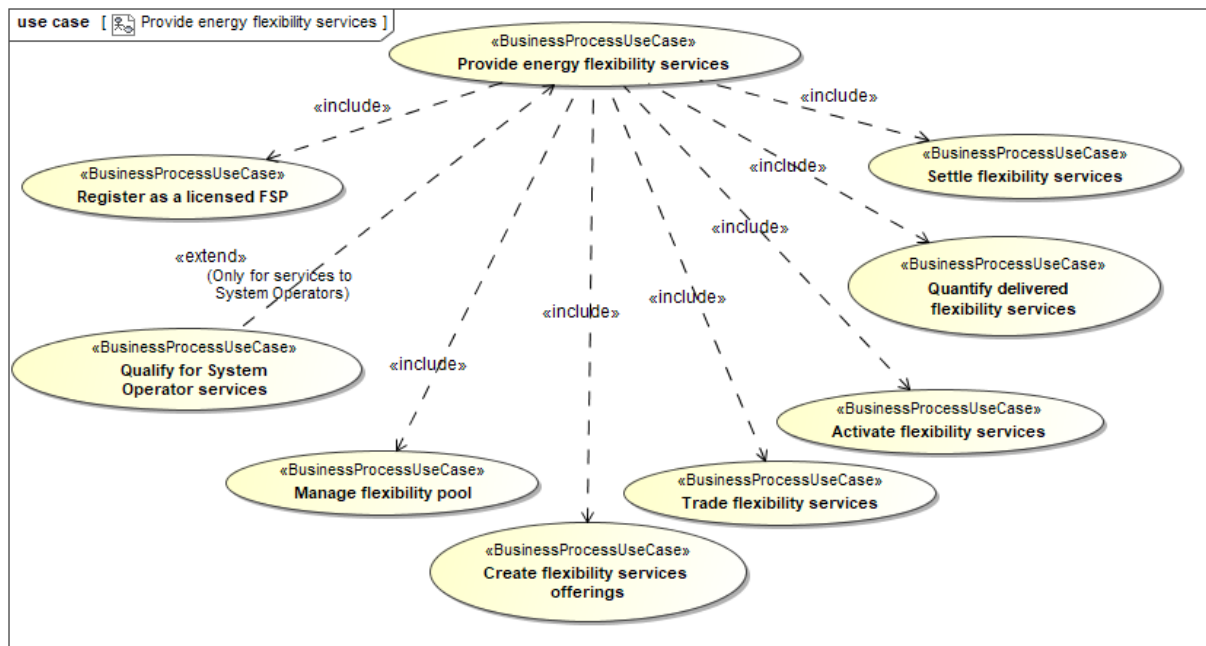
use case [ Provide energy flexibility services ]

«BusinessProcessUseCase»
Provide energy flexibility services

«include»

«include»

«BusinessProcessUseCase»
Register as a licensed FSP

«BusinessProcessUseCase»
Settle flexibility services

«include»

«include»

«extend»
(Only for services to System Operators)

«BusinessProcessUseCase»
Quantify delivered flexibility services

«include»

«include»

«include»

«BusinessProcessUseCase»
Qualify for System Operator services

«BusinessProcessUseCase»
Activate flexibility services

«BusinessProcessUseCase»
Manage flexibility pool

«BusinessProcessUseCase»
Trade flexibility services

«BusinessProcessUseCase»
Create flexibility services offerings